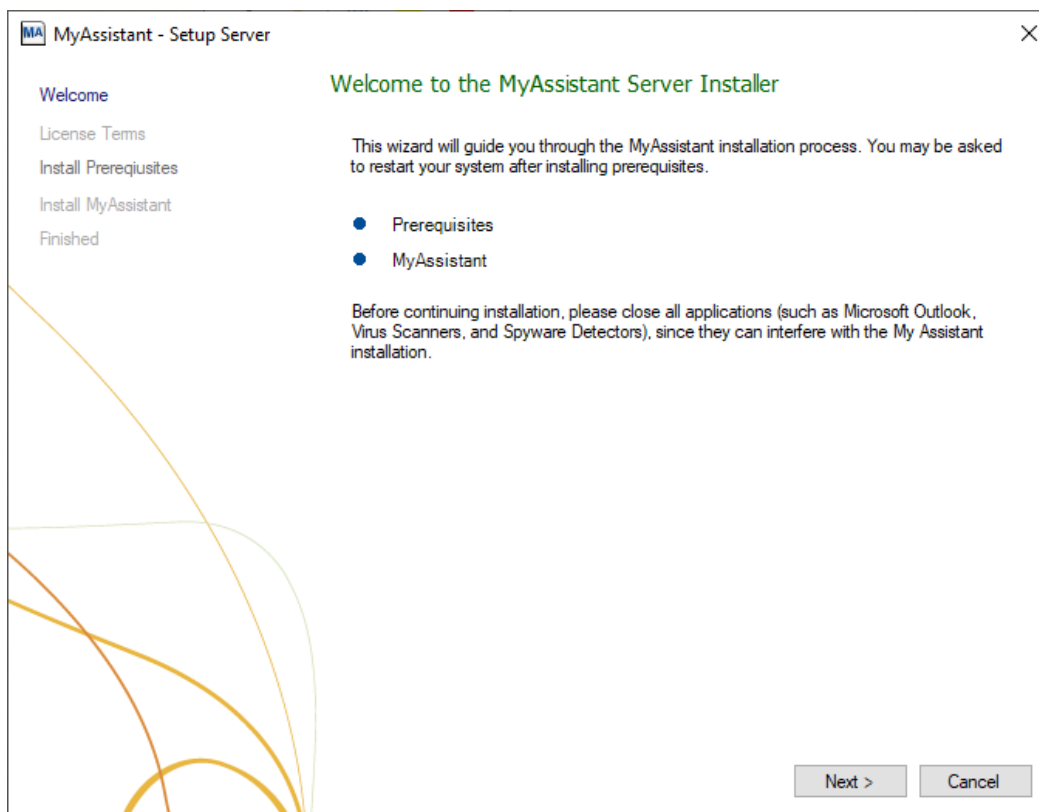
MA MyAssistant - Setup Server

×

Welcome
License Terms
Install Prerequisites
Install MyAssistant
Finished

Welcome to the MyAssistant Server Installer

This wizard will guide you through the MyAssistant installation process. You may be asked to restart your system after installing prerequisites.

- Prerequisites
- MyAssistant

Before continuing installation, please close all applications (such as Microsoft Outlook, Virus Scanners, and Spyware Detectors), since they can interfere with the My Assistant installation.

Next >

Cancel